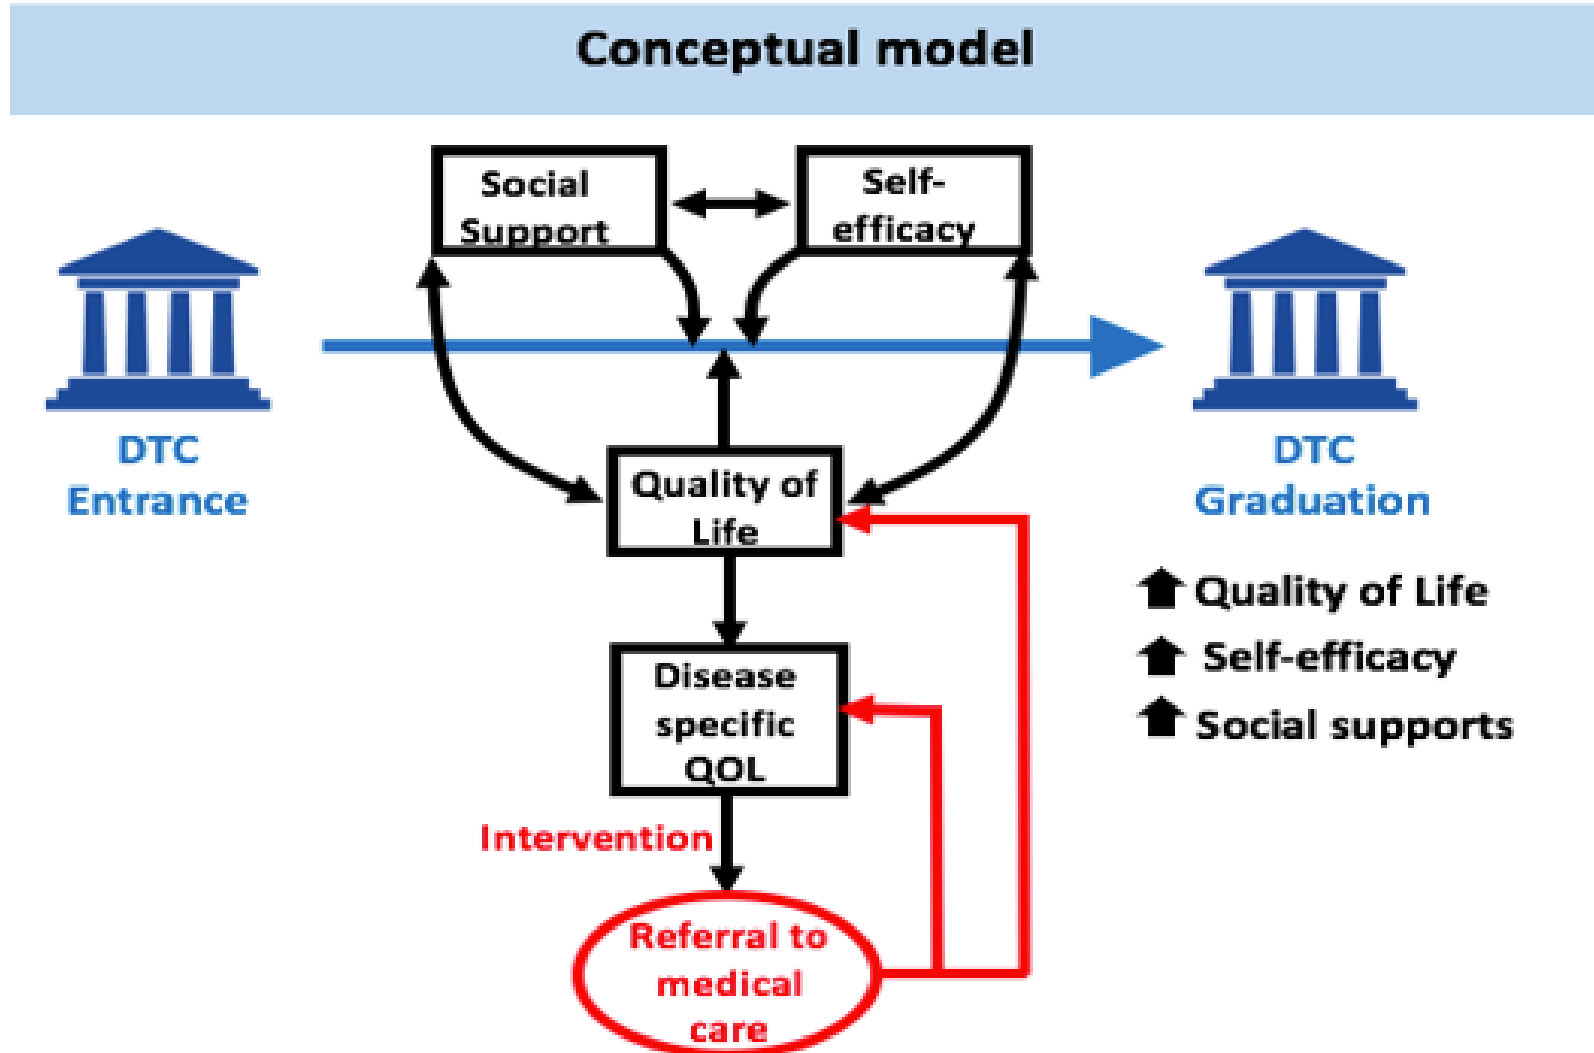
Conceptual model

Social Support

Self-efficacy

DTC Entrance

Quality of Life

DTC Graduation

Disease specific QOL

Intervention

Referral to medical care

Quality of Life

Self-efficacy

Social supports